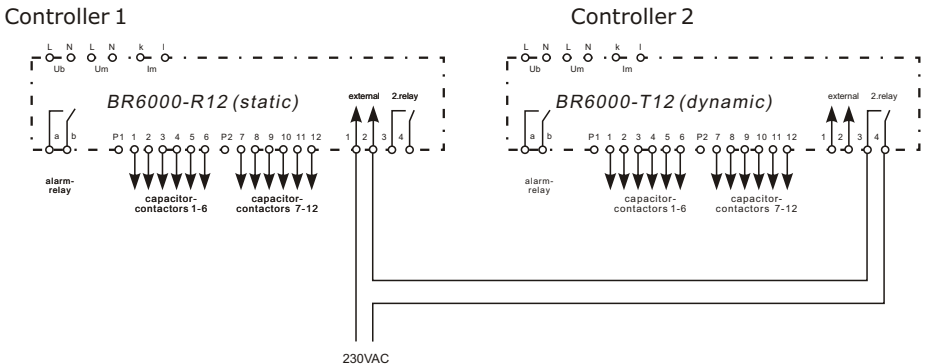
Controller 1

L N L N k l
Ub Um Im

BR6000-R12 (static)

external 2.relay

a b P1 1 2 3 4 5 6 P2 7 8 9 10 11 12 1 2 3 4

alarm-relay

capacitor-contactors 1-6

capacitor-contactors 7-12

Controller 2

L N L N k l
Ub Um Im

BR6000-T12 (dynamic)

external 2.relay

a b P1 1 2 3 4 5 6 P2 7 8 9 10 11 12 1 2 3 4

alarm-relay

capacitor-contactors 1-6

capacitor-contactors 7-12

230VAC